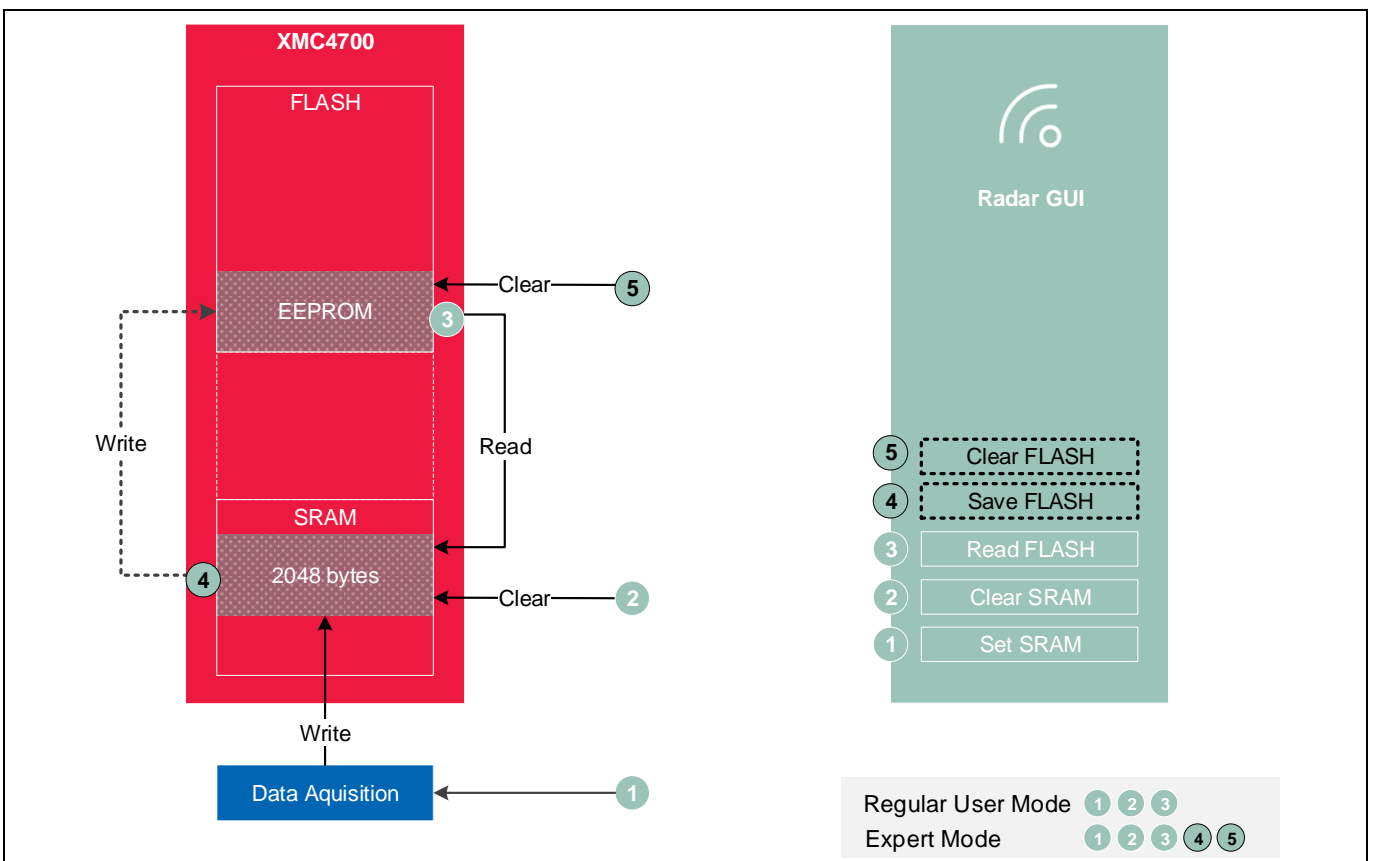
XMC4700

FLASH

EEPROM

3

Clear

5

Write

Read

SRAM

2048 bytes

4

Clear

2

Write

Data Aquisition

1

Radar GUI

5 Clear FLASH

4 Save FLASH

3 Read FLASH

2 Clear SRAM

1 Set SRAM

Regular User Mode 1 2 3

Expert Mode 1 2 3 4 5